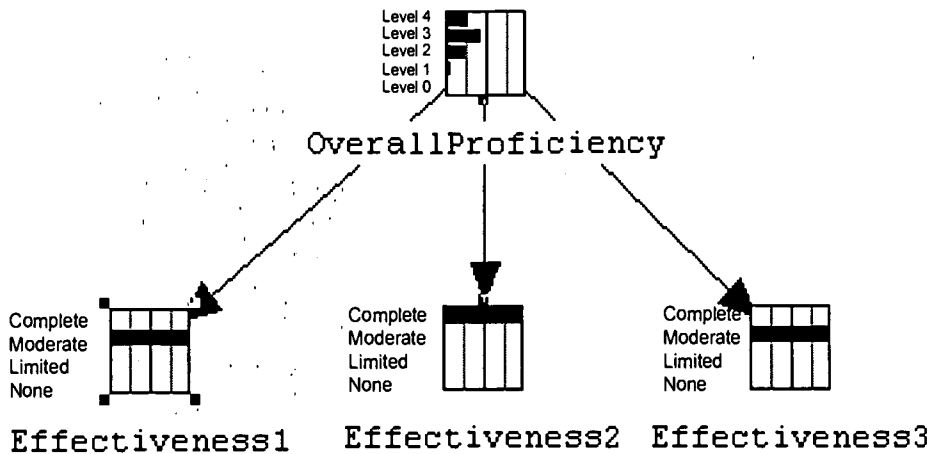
Level 4
Level 3
Level 2
Level 1
Level 0

OverallProficiency

Complete
Moderate
Limited
None

Effectiveness1

Complete
Moderate
Limited
None

Effectiveness2

Complete
Moderate
Limited
None

Effectiveness3